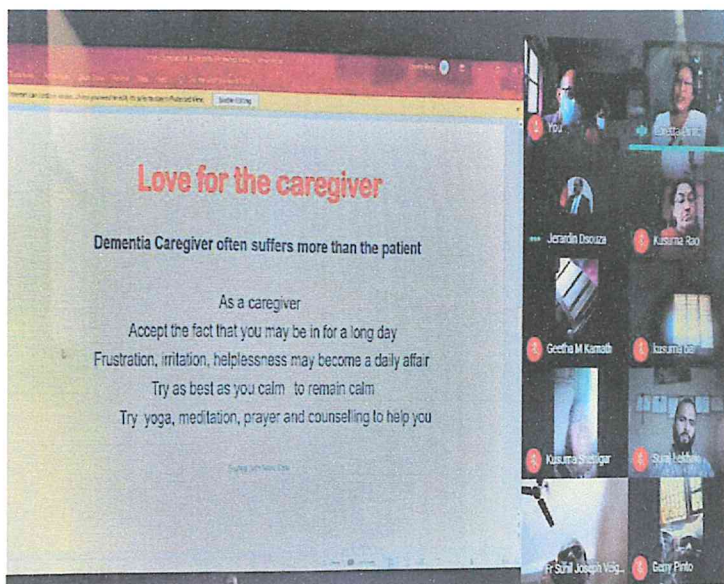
Enable Editing

Love for the caregiver

Dementia Caregiver often suffers more than the patient

As a caregiver
Accept the fact that you may be in for a long day
Frustration, irritation, helplessness may become a daily affair
Try as best as you calm to remain calm
Try yoga, meditation, prayer and counselling to help you

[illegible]

You
Loretta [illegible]
Jerardin Dsouza
Kusuma Rao
Geetha M Kamath
kusuma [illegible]
Kusuma Shettigar
Sunil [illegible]
Fr Sunil Joseph Veig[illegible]
Gerry Pinto